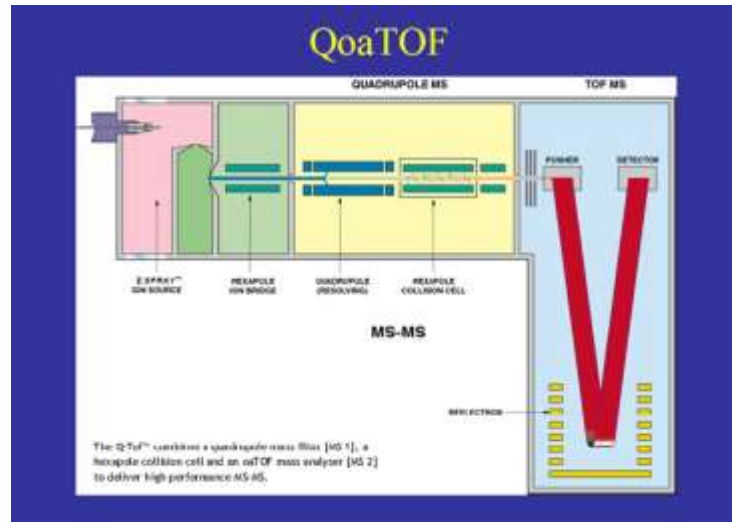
QoaTOF

QUADRUPOLE MS

TOF MS

PUSHER

DETECTOR

Z-SPRAY™ ION SOURCE

HEXAPOLE ION BRIDGE

QUADRUPOLE (RESOLVING)

HEXAPOLE COLLISION CELL

MS-MS

REFLECTRON

The Q-Tof™ combines a quadrupole mass filter (MS 1), a hexapole collision cell and an oaTOF mass analyser (MS 2) to deliver high performance MS-MS.